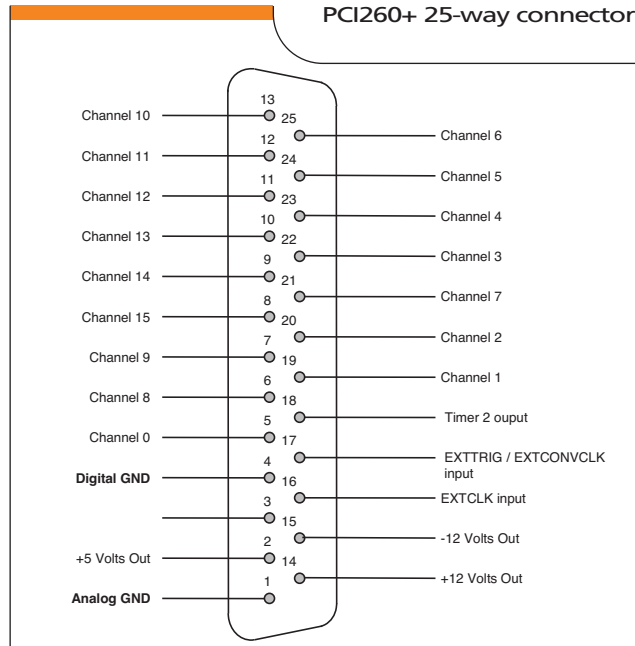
PCI260+ 25-way connector

13
25
Channel 10
12
Channel 6
24
Channel 11
11
Channel 5
23
Channel 12
10
Channel 4
22
Channel 13
9
Channel 3
21
Channel 14
8
Channel 7
20
Channel 15
7
Channel 2
19
Channel 9
6
Channel 1
18
Channel 8
5
Timer 2 ouput
17
Channel 0
4
EXTTRIG / EXTCONVCLK input
16
Digital GND
3
EXTCLK input
15
2
-12 Volts Out
14
+5 Volts Out
1
+12 Volts Out
Analog GND